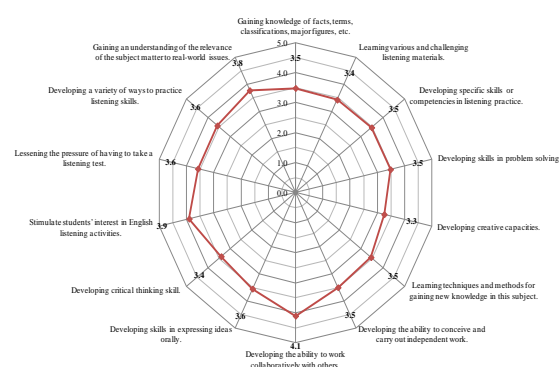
Gaining knowledge of facts, terms, classifications, major figures, etc.

5.0
4.0
3.0
2.0
1.0
0.0

3.5

Learning various and challenging listening materials.

3.4

Developing specific skills or competencies in listening practice.

3.5

Developing skills in problem solving.

3.5

Developing creative capacities.

3.3

Learning techniques and methods for gaining new knowledge in this subject.

3.5

Developing the ability to conceive and carry out independent work.

3.5

Developing the ability to work collaboratively with others.

4.1

Developing skills in expressing ideas orally.

3.6

Developing critical thinking skill.

3.4

Stimulate students' interest in English listening activities.

3.9

Lessening the pressure of having to take a listening test.

3.6

Developing a variety of ways to practice listening skills.

3.6

Gaining an understanding of the relevance of the subject matter to real-world issues.

3.8